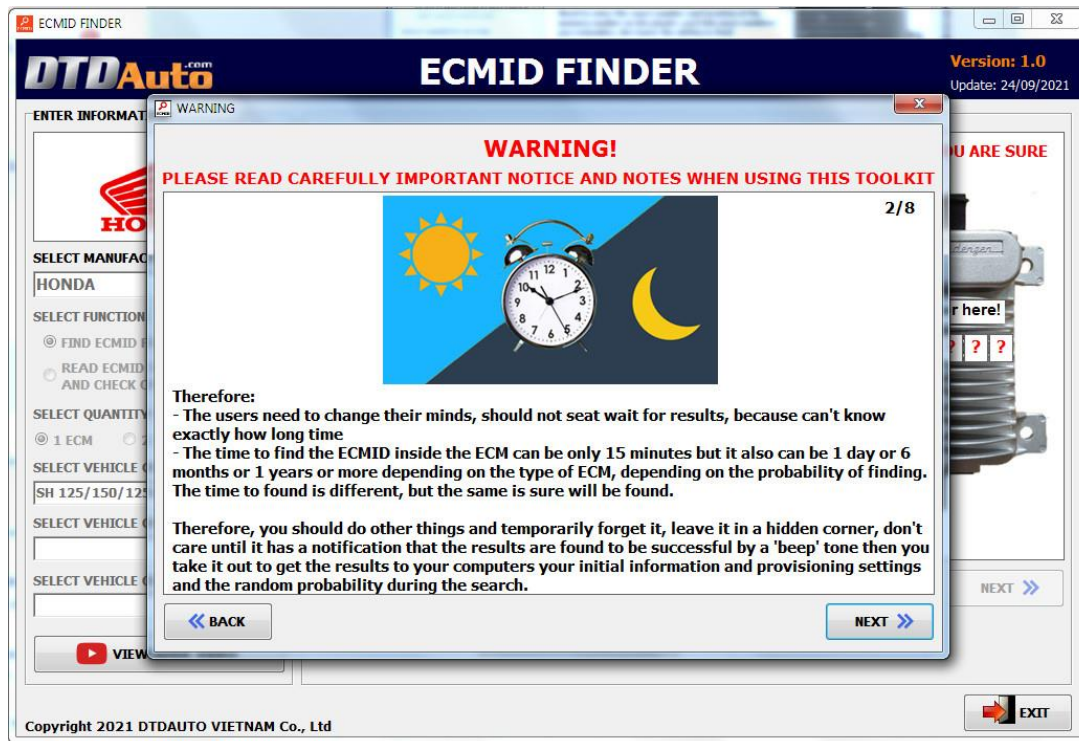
ECMID FINDER

DTDAuto.com

ECMID FINDER

Version: 1.0
Update: 24/09/2021

ENTER INFORMAT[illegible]

HO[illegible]

SELECT MANUFAC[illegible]
HONDA
SELECT FUNCTION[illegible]
FIND ECMID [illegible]
READ ECMID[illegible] AND CHECK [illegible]
SELECT QUANTITY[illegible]
1 ECM
SELECT VEHICLE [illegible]
SH 125/150/125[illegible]
SELECT VEHICLE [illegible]
SELECT VEHICLE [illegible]
VIEW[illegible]

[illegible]U ARE SURE
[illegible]r here!
? ? ?
NEXT

WARNING

WARNING!
PLEASE READ CAREFULLY IMPORTANT NOTICE AND NOTES WHEN USING THIS TOOLKIT

2/8

Therefore:
- The users need to change their minds, should not seat wait for results, because can't know exactly how long time
- The time to find the ECMID inside the ECM can be only 15 minutes but it also can be 1 day or 6 months or 1 years or more depending on the type of ECM, depending on the probability of finding. The time to found is different, but the same is sure will be found.

Therefore, you should do other things and temporarily forget it, leave it in a hidden corner, don't care until it has a notification that the results are found to be successful by a 'beep' tone then you take it out to get the results to your computers your initial information and provisioning settings and the random probability during the search.

BACK
NEXT

EXIT

Copyright 2021 DTDAUTO VIETNAM Co., Ltd